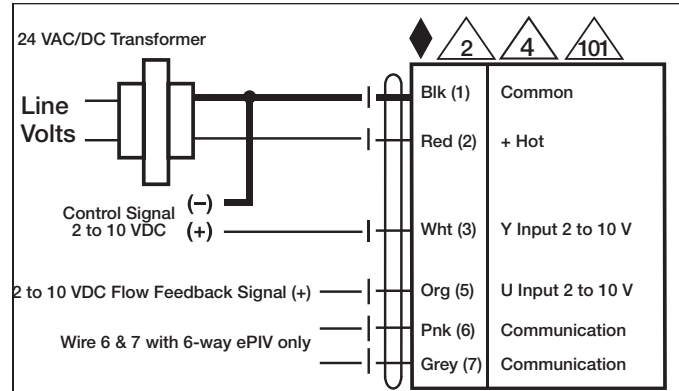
24 VAC/DC Transformer

2 4 101

Line Volts

Blk (1) Common

Red (2) + Hot

Control Signal 2 to 10 VDC (–) (+)

Wht (3) Y Input 2 to 10 V

2 to 10 VDC Flow Feedback Signal (+)

Org (5) U Input 2 to 10 V

Wire 6 & 7 with 6-way ePIV only

Pnk (6) Communication

Grey (7) Communication